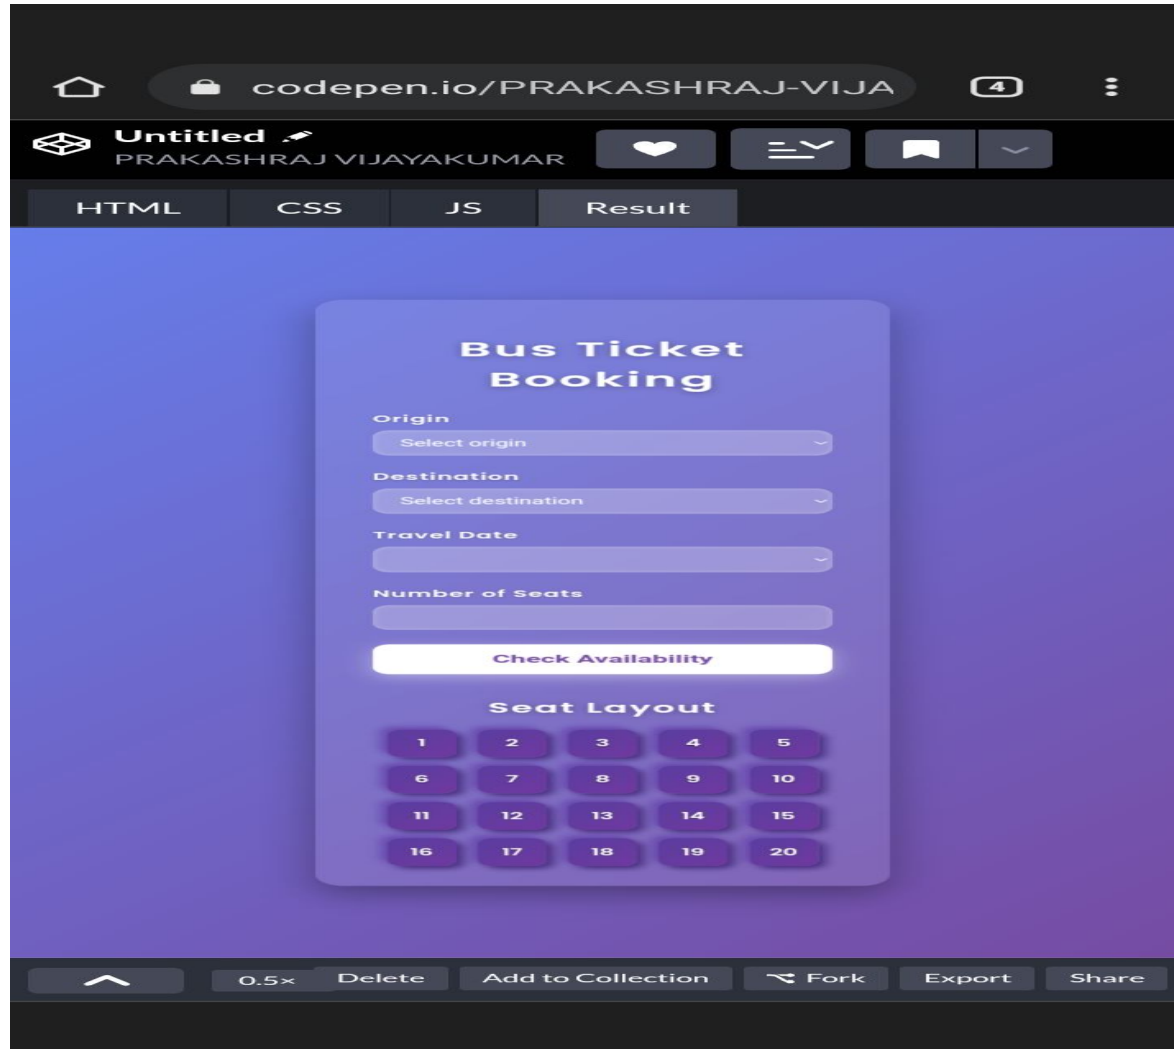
codepen.io/PRAKASHRAJ-VIJA

4

Untitled
PRAKASHRAJ VIJAYAKUMAR

HTML CSS JS Result

Bus Ticket Booking

Origin
Select origin

Destination
Select destination

Travel Date

Number of Seats

Check Availability

Seat Layout

| 1 | 2 | 3 | 4 | 5 |
|---|---|---|---|---|
| 6 | 7 | 8 | 9 | 10 |
| 11 | 12 | 13 | 14 | 15 |
| 16 | 17 | 18 | 19 | 20 |

0.5× Delete Add to Collection Fork Export Share